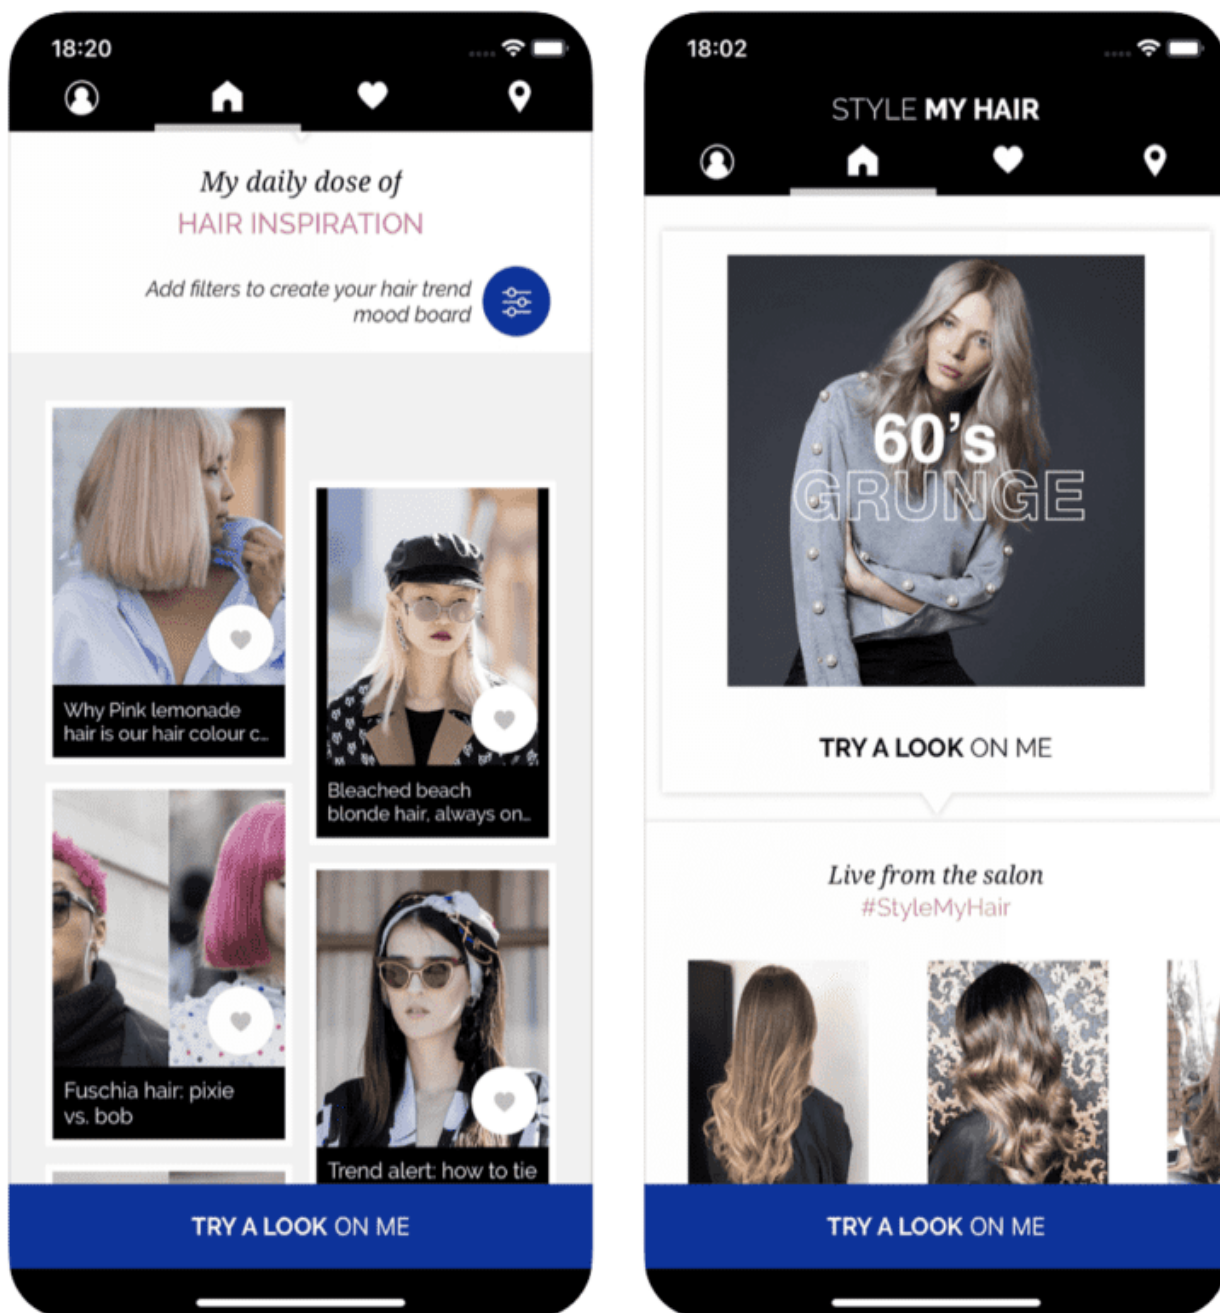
18:20

My daily dose of
HAIR INSPIRATION

Add filters to create your hair trend mood board

Why Pink lemonade hair is our hair colour c...

Bleached beach blonde hair, always on...

Fuschia hair: pixie vs. bob

Trend alert: how to tie

TRY A LOOK ON ME

18:02

STYLE MY HAIR

60's
GRUNGE

TRY A LOOK ON ME

Live from the salon
#StyleMyHair

TRY A LOOK ON ME